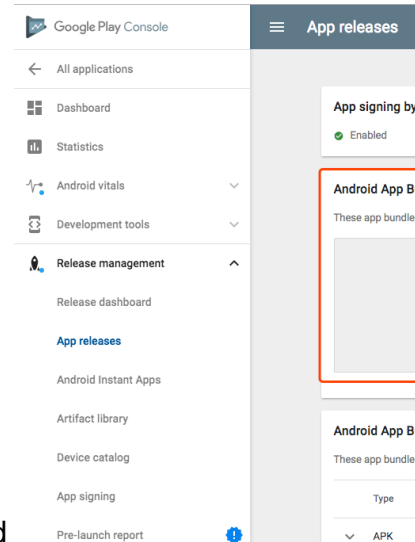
Google Play Console

All applications

Dashboard

Statistics

Android vitals

Development tools

Release management

Release dashboard

App releases

Android Instant Apps

Artifact library

Device catalog

App signing

Pre-launch report

d

App releases

App signing by

Enabled

Android App B

These app bundle

Android App B

These app bundle

Type

APK